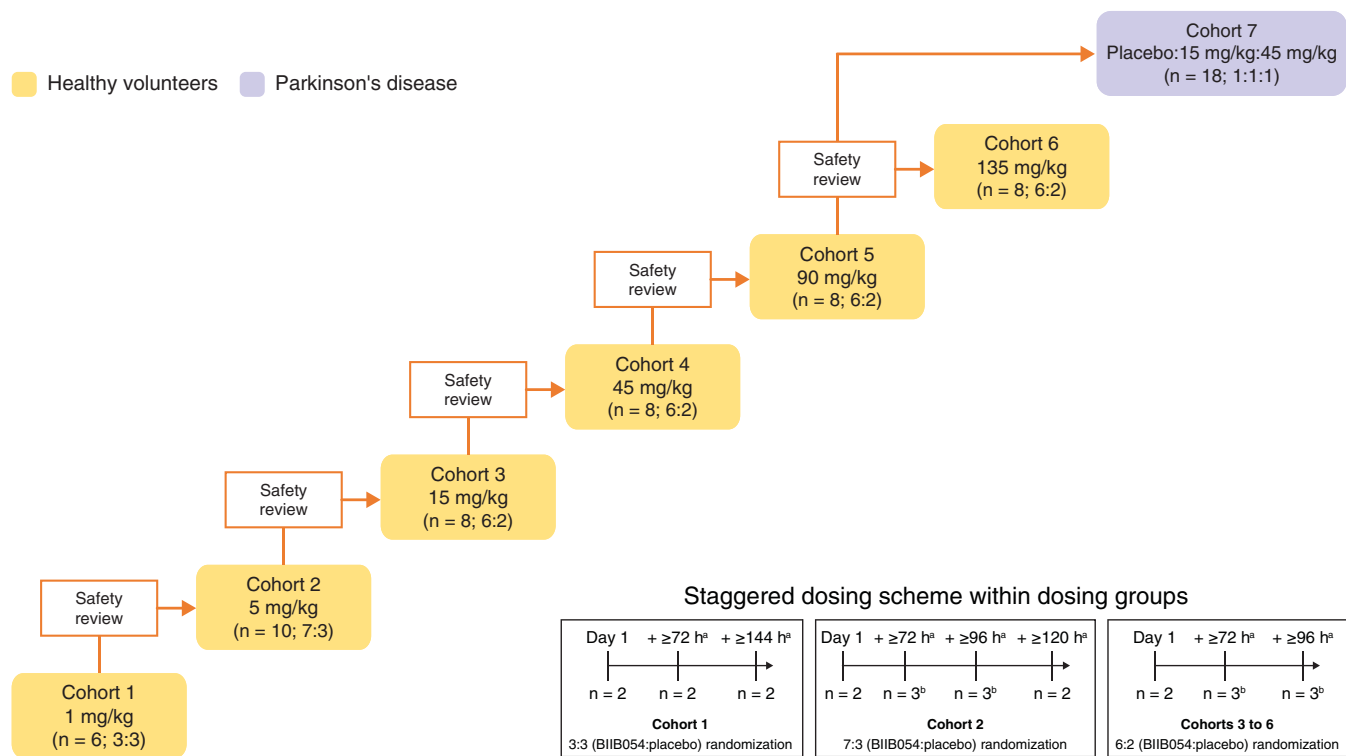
Healthy volunteers

Parkinson's disease

Cohort 7
Placebo:15 mg/kg:45 mg/kg
(n = 18; 1:1:1)

Safety review

Cohort 6
135 mg/kg
(n = 8; 6:2)

Safety review

Cohort 5
90 mg/kg
(n = 8; 6:2)

Safety review

Cohort 4
45 mg/kg
(n = 8; 6:2)

Safety review

Cohort 3
15 mg/kg
(n = 8; 6:2)

Safety review

Cohort 2
5 mg/kg
(n = 10; 7:3)

Safety review

Cohort 1
1 mg/kg
(n = 6; 3:3)

Staggered dosing scheme within dosing groups

Day 1 + ≥72 h$^a$ + ≥144 h$^a$
n = 2 n = 2 n = 2
Cohort 1
3:3 (BIIB054:placebo) randomization

Day 1 + ≥72 h$^a$ + ≥96 h$^a$ + ≥120 h$^a$
n = 2 n = 3$^b$ n = 3$^b$ n = 2
Cohort 2
7:3 (BIIB054:placebo) randomization

Day 1 + ≥72 h$^a$ + ≥96 h$^a$
n = 2 n = 3$^b$ n = 3$^b$
Cohorts 3 to 6
6:2 (BIIB054:placebo) randomization